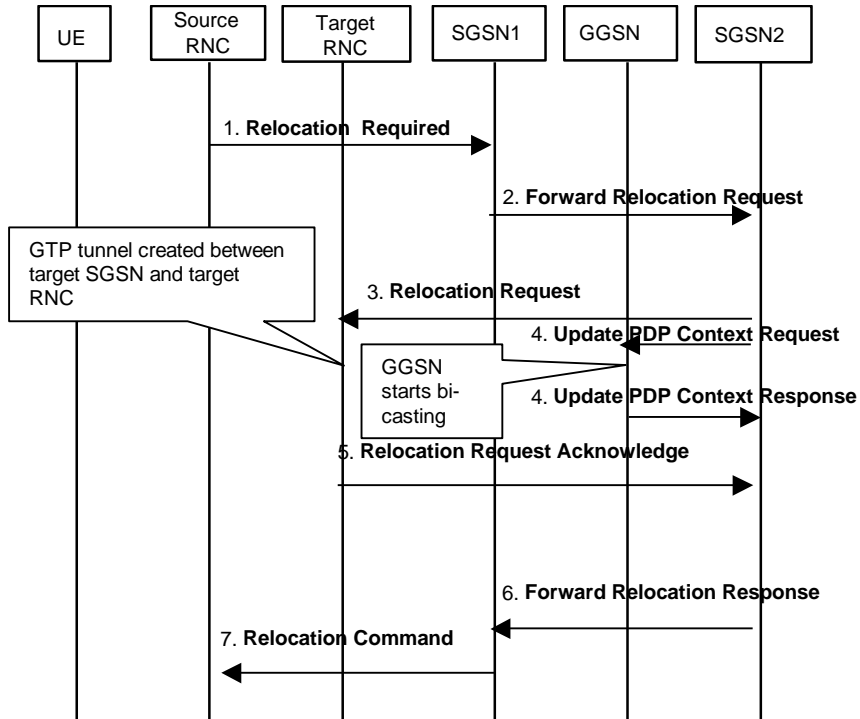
UE

Source RNC

Target RNC

SGSN1

GGSN

SGSN2

1. Relocation Required

2. Forward Relocation Request

GTP tunnel created between target SGSN and target RNC

3. Relocation Request

4. Update PDP Context Request

GGSN starts bicasting

4. Update PDP Context Response

5. Relocation Request Acknowledge

6. Forward Relocation Response

7. Relocation Command